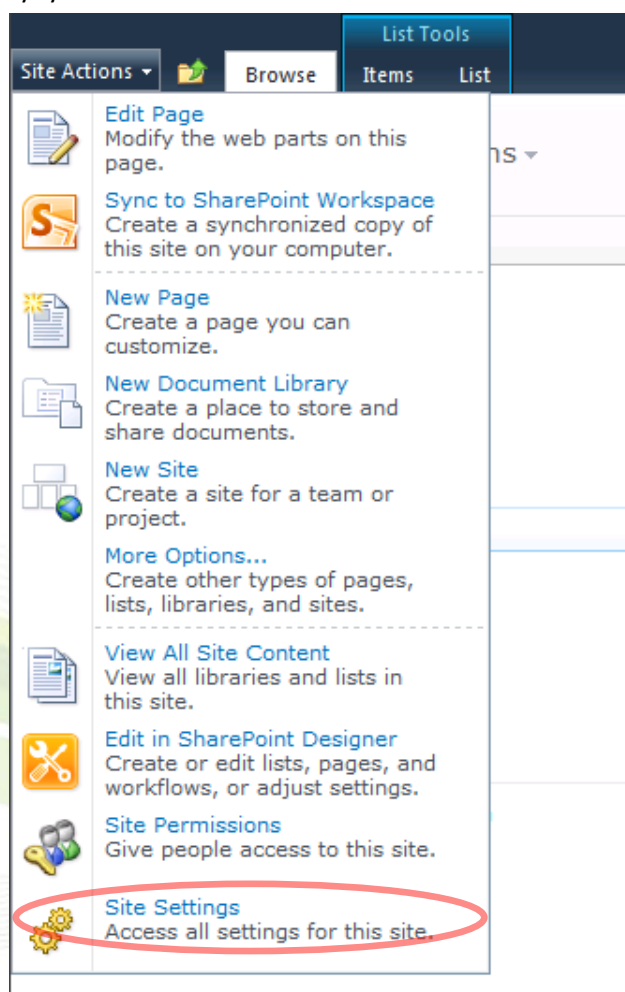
Site Actions ▾ Browse List Tools Items List

Edit Page
Modify the web parts on this page.

Sync to SharePoint Workspace
Create a synchronized copy of this site on your computer.

New Page
Create a page you can customize.

New Document Library
Create a place to store and share documents.

New Site
Create a site for a team or project.

More Options...
Create other types of pages, lists, libraries, and sites.

View All Site Content
View all libraries and lists in this site.

Edit in SharePoint Designer
Create or edit lists, pages, and workflows, or adjust settings.

Site Permissions
Give people access to this site.

Site Settings
Access all settings for this site.